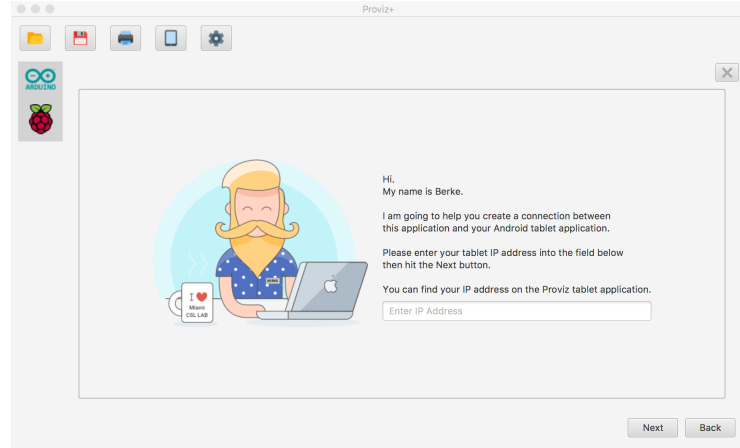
Proviz+

ARDUINO

I ♥ Miami CSL LAB

Hi.
My name is Berke.

I am going to help you create a connection between this application and your Android tablet application.

Please enter your tablet IP address into the field below then hit the Next button.

You can find your IP address on the Proviz tablet application.

Enter IP Address

Next
Back